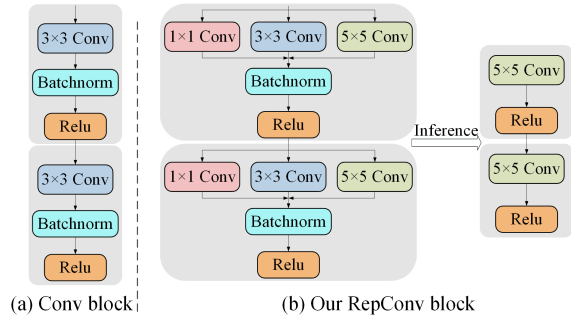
3×3 Conv

Batchnorm

Relu

3×3 Conv

Batchnorm

Relu

(a) Conv block

1×1 Conv

3×3 Conv

5×5 Conv

Batchnorm

Relu

1×1 Conv

3×3 Conv

5×5 Conv

Batchnorm

Relu

(b) Our RepConv block

Inference

5×5 Conv

Relu

5×5 Conv

Relu